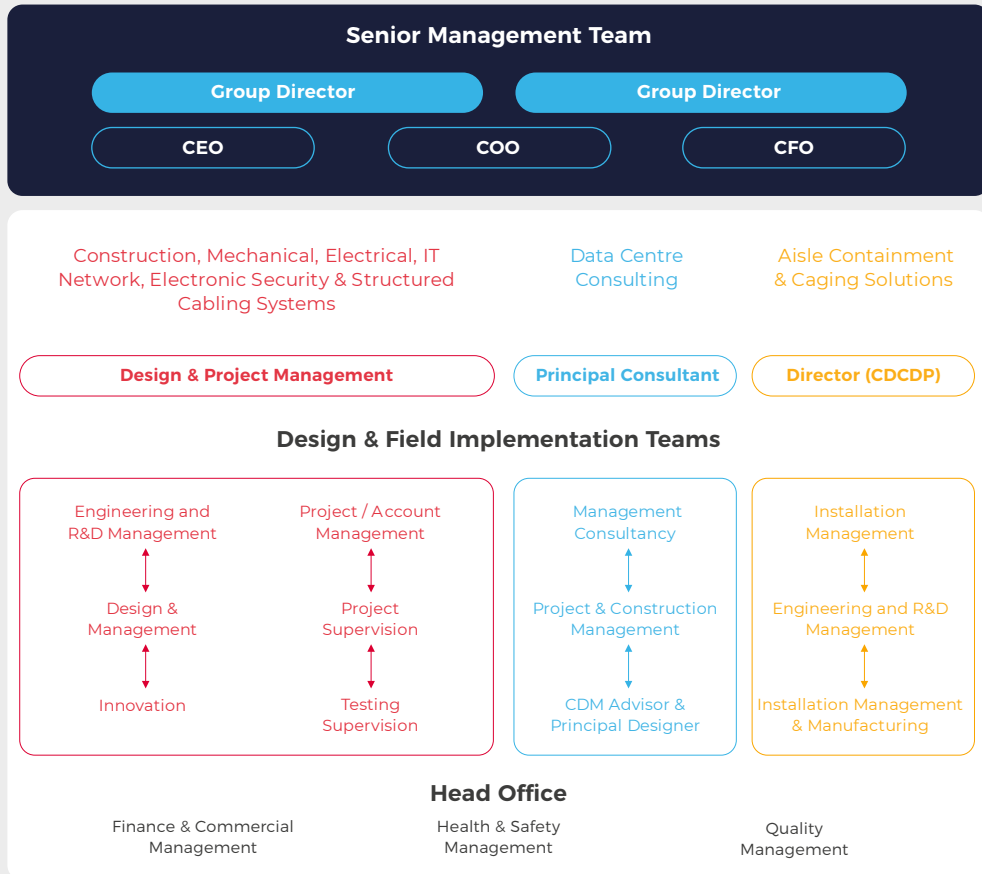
Senior Management Team

Group Director

Group Director

CEO

COO

CFO

Construction, Mechanical, Electrical, IT Network, Electronic Security & Structured Cabling Systems

Data Centre Consulting

Aisle Containment & Caging Solutions

Design & Project Management

Principal Consultant

Director (CDCDP)

Design & Field Implementation Teams

Engineering and R&D Management

Design & Management

Innovation

Project / Account Management

Project Supervision

Testing Supervision

Management Consultancy

Project & Construction Management

CDM Advisor & Principal Designer

Installation Management

Engineering and R&D Management

Installation Management & Manufacturing

Head Office

Finance & Commercial Management

Health & Safety Management

Quality Management